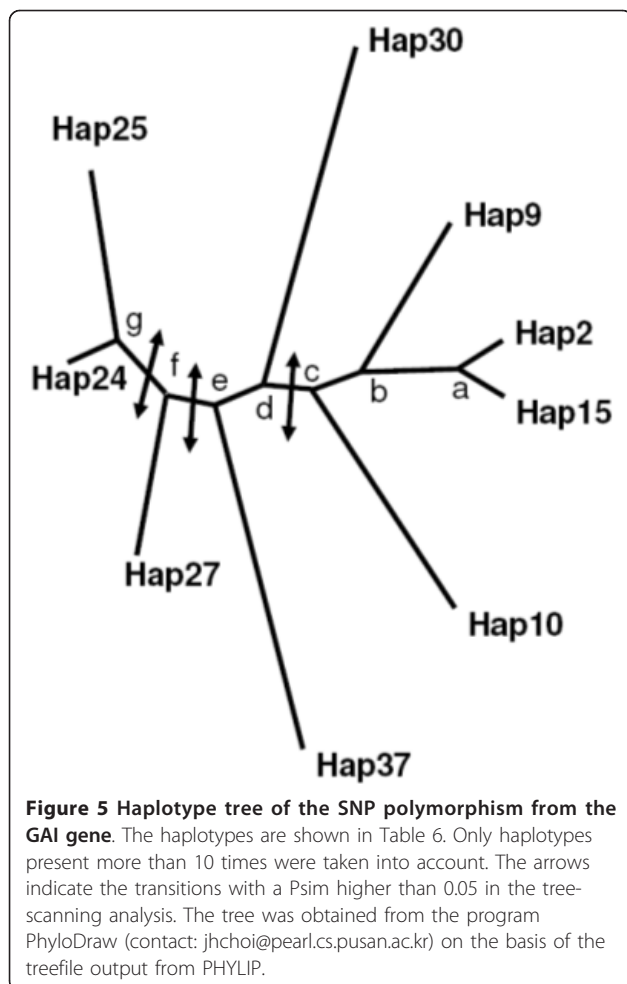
Hap30

Hap25

Hap9

g

Hap2

Hap24

f

e

c

d

b

a

Hap15

Hap27

Hap10

Hap37

**Figure 5 Haplotype tree of the SNP polymorphism from the GAI gene**. The haplotypes are shown in Table 6. Only haplotypes present more than 10 times were taken into account. The arrows indicate the transitions with a Psim higher than 0.05 in the treescanning analysis. The tree was obtained from the program PhyloDraw (contact: jhchoi@pearl.cs.pusan.ac.kr) on the basis of the treefile output from PHYLIP.